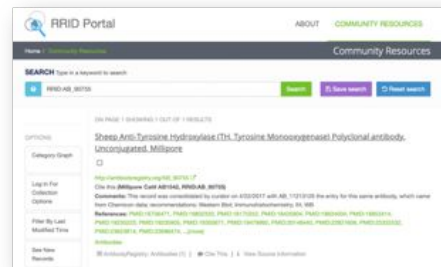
RRID Portal

ABOUT COMMUNITY RESOURCES

Home / Community Resources

Community Resources

SEARCH Type in a keyword to search

RRID:AB_90755

Search

Save search

Reset search

ON PAGE 1 SHOWING 1 OUT OF 1 RESULTS

OPTIONS

Category Graph

Log in For Collection Options

Filter By Last Modified Time

See New Records

Sheep Anti-Tyrosine Hydroxylase (TH, Tyrosine Monooxygenase) Polyclonal antibody, Unconjugated, Millipore

http://antibodyregistry.org/AB_90755

Cite this (Millipore Cat# AB1542, RRID:AB_90755)

Comments: This record was consolidated by curator on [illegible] with AB_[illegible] as the entry for the same antibody, which came from Chemicon data, recommendations: Western Blot, Immunohistochemistry, IH, WB

References: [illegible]

Antibodies

AntibodyRegistry: Antibodies (1) | Cite This | View Source Information